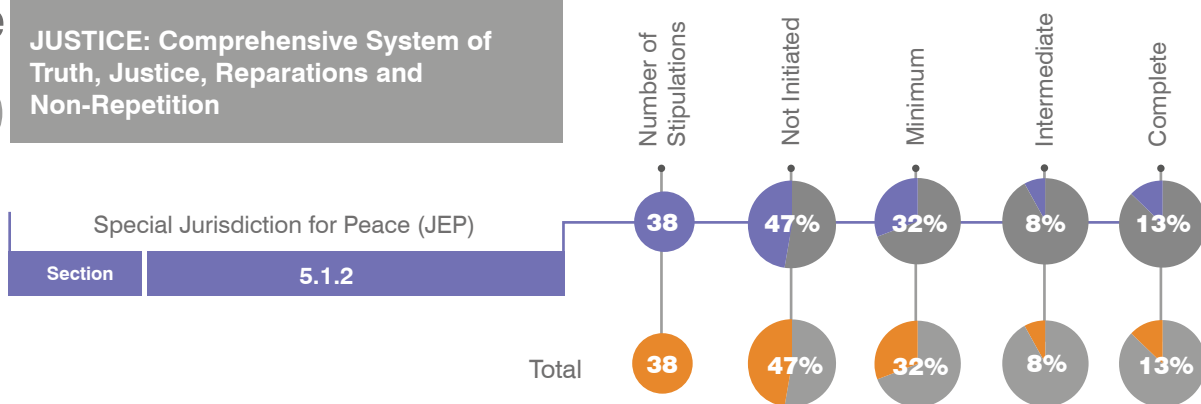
JUSTICE: Comprehensive System of Truth, Justice, Reparations and Non-Repetition

Number of Stipulations

Not Initiated

Minimum

Intermediate

Complete

Special Jurisdiction for Peace (JEP)

Section

5.1.2

38

47%

32%

8%

13%

Total

38

47%

32%

8%

13%